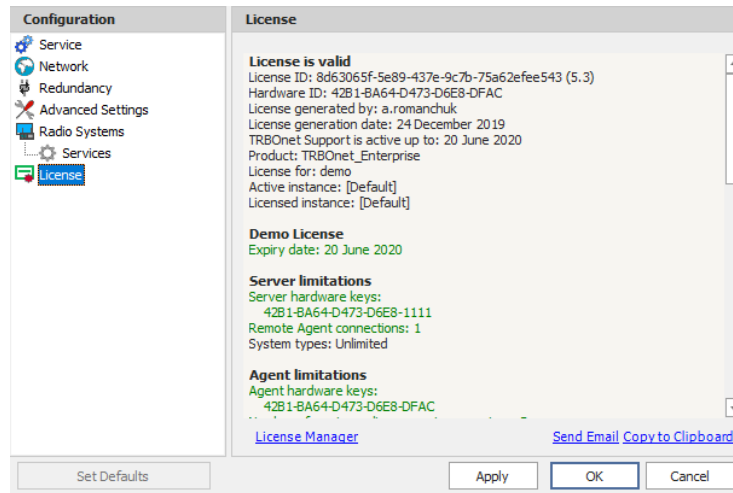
Configuration
Service
Network
Redundancy
Advanced Settings
Radio Systems
Services
License

License

License is valid
License ID: 8d63065f-5e89-437e-9c7b-75a62efee543 (5.3)
Hardware ID: 42B1-BA64-D473-D6E8-DFAC
License generated by: a.romanchuk
License generation date: 24 December 2019
TRBOnet Support is active up to: 20 June 2020
Product: TRBOnet_Enterprise
License for: demo
Active instance: [Default]
Licensed instance: [Default]

Demo License
Expiry date: 20 June 2020

Server limitations
Server hardware keys:
42B1-BA64-D473-D6E8-1111
Remote Agent connections: 1
System types: Unlimited

Agent limitations
Agent hardware keys:
42B1-BA64-D473-D6E8-DFAC
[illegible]

License Manager
Send Email Copy to Clipboard

Set Defaults
Apply
OK
Cancel